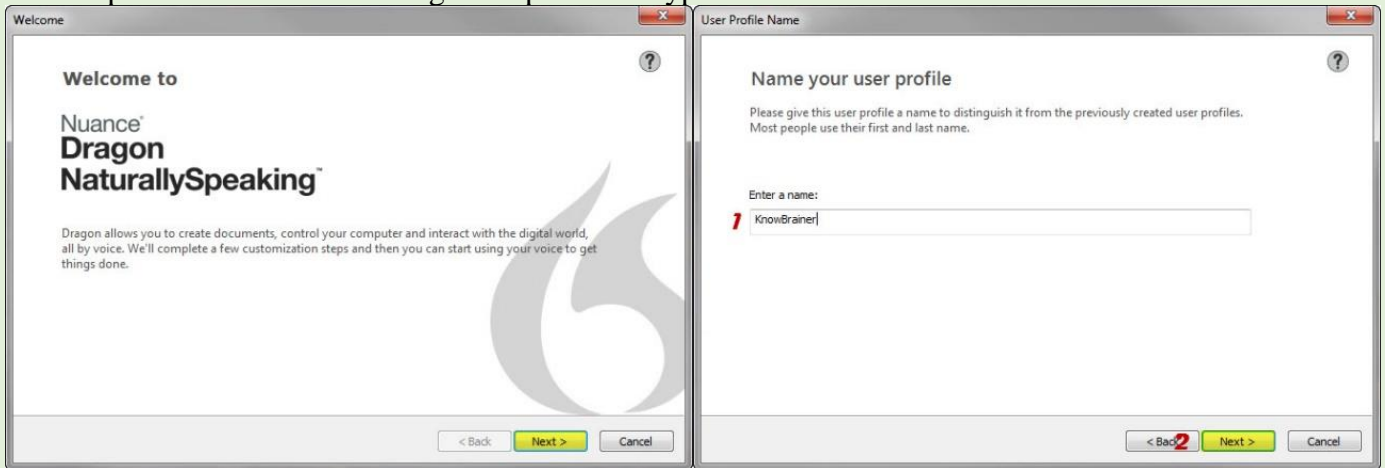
Welcome

Welcome to

Nuance®
Dragon
NaturallySpeaking™

Dragon allows you to create documents, control your computer and interact with the digital world, all by voice. We'll complete a few customization steps and then you can start using your voice to get things done.

< Back | Next > | Cancel

User Profile Name

Name your user profile

Please give this user profile a name to distinguish it from the previously created user profiles. Most people use their first and last name.

Enter a name:

1 KnowBrainer

< Bac 2 | Next > | Cancel